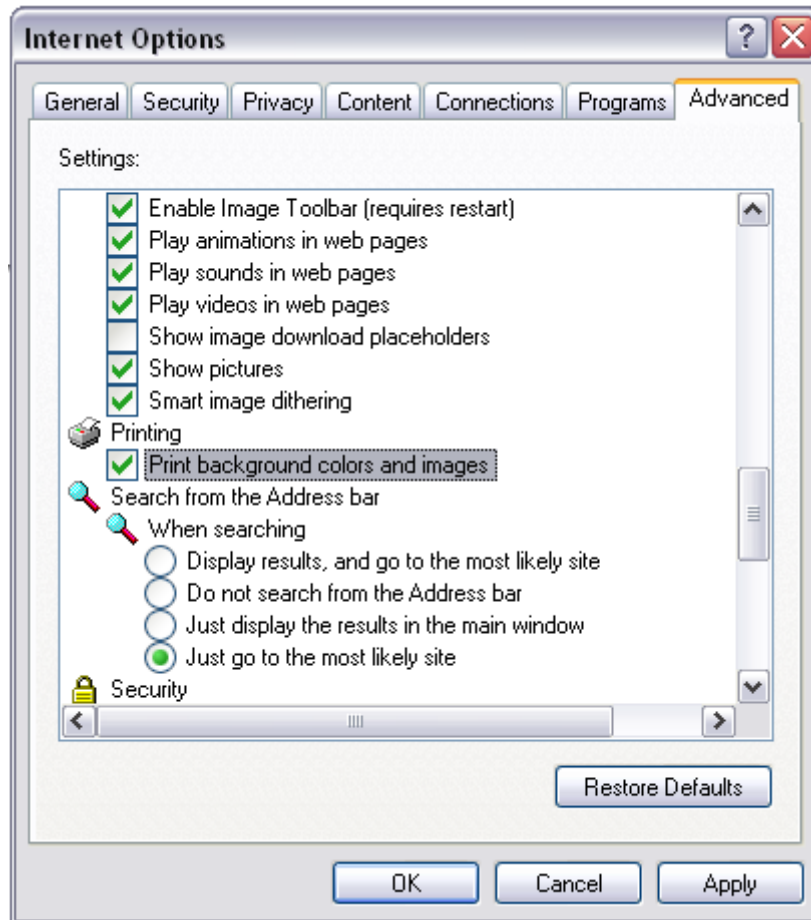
Internet Options

General | Security | Privacy | Content | Connections | Programs | Advanced

Settings:

Enable Image Toolbar (requires restart)
Play animations in web pages
Play sounds in web pages
Play videos in web pages
Show image download placeholders
Show pictures
Smart image dithering
Printing
Print background colors and images
Search from the Address bar
When searching
Display results, and go to the most likely site
Do not search from the Address bar
Just display the results in the main window
Just go to the most likely site
Security

Restore Defaults

OK | Cancel | Apply